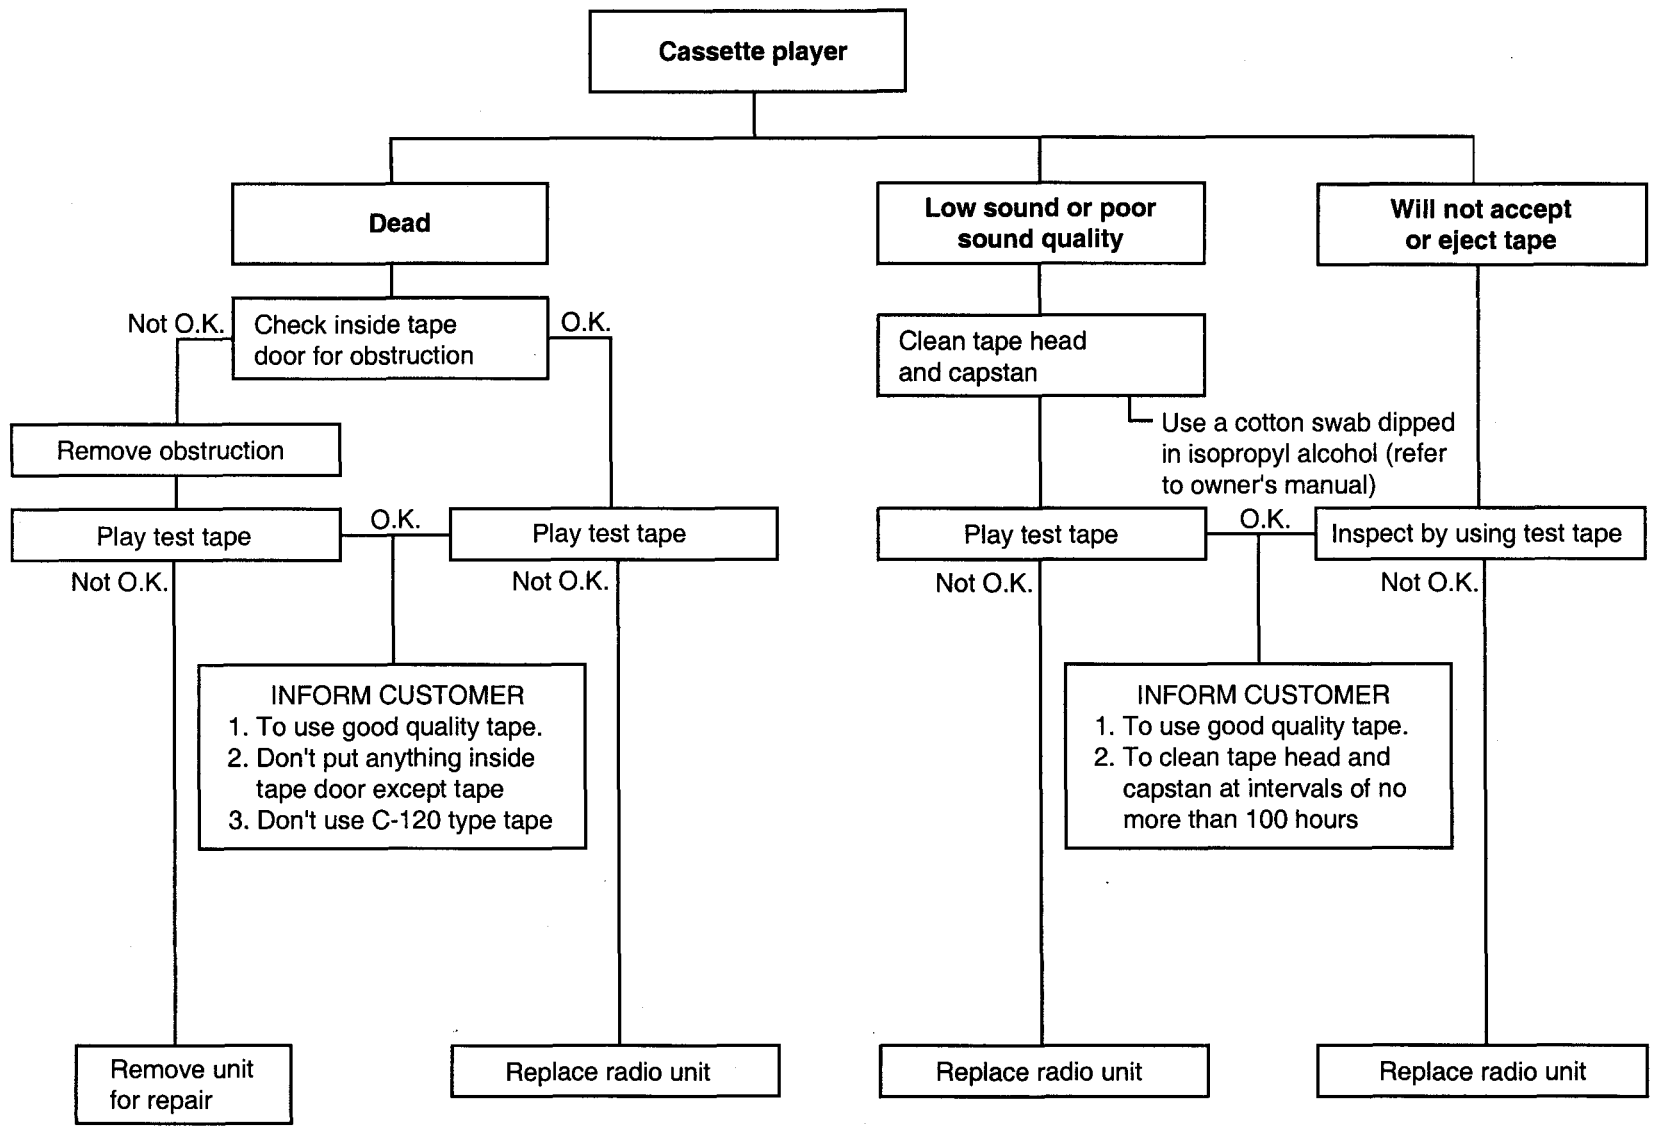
Cassette player

Dead

Low sound or poor sound quality

Will not accept or eject tape

Not O.K.

Check inside tape door for obstruction

O.K.

Remove obstruction

Play test tape

O.K.

Play test tape

Not O.K.

Not O.K.

INFORM CUSTOMER
1. To use good quality tape.
2. Don't put anything inside tape door except tape
3. Don't use C-120 type tape

Remove unit for repair

Replace radio unit

Clean tape head and capstan

Use a cotton swab dipped in isopropyl alcohol (refer to owner's manual)

Play test tape

O.K.

Inspect by using test tape

Not O.K.

Not O.K.

INFORM CUSTOMER
1. To use good quality tape.
2. To clean tape head and capstan at intervals of no more than 100 hours

Replace radio unit

Replace radio unit